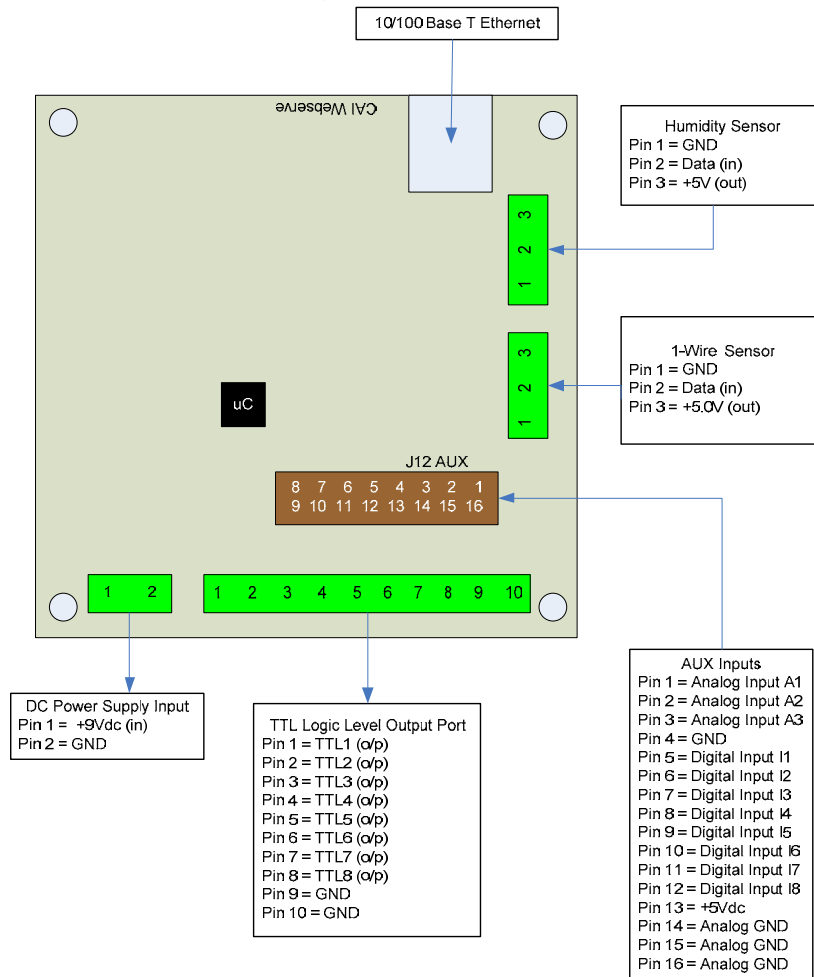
10/100 Base T Ethernet

CAI Webserve

Humidity Sensor
Pin 1 = GND
Pin 2 = Data (in)
Pin 3 = +5V (out)

3
2
1

1-Wire Sensor
Pin 1 = GND
Pin 2 = Data (in)
Pin 3 = +5.0V (out)

3
2
1

uC

J12 AUX

8 7 6 5 4 3 2 1
9 10 11 12 13 14 15 16

1 2

1 2 3 4 5 6 7 8 9 10

DC Power Supply Input
Pin 1 = +9Vdc (in)
Pin 2 = GND

TTL Logic Level Output Port
Pin 1 = TTL1 (o/p)
Pin 2 = TTL2 (o/p)
Pin 3 = TTL3 (o/p)
Pin 4 = TTL4 (o/p)
Pin 5 = TTL5 (o/p)
Pin 6 = TTL6 (o/p)
Pin 7 = TTL7 (o/p)
Pin 8 = TTL8 (o/p)
Pin 9 = GND
Pin 10 = GND

AUX Inputs
Pin 1 = Analog Input A1
Pin 2 = Analog Input A2
Pin 3 = Analog Input A3
Pin 4 = GND
Pin 5 = Digital Input I1
Pin 6 = Digital Input I2
Pin 7 = Digital Input I3
Pin 8 = Digital Input I4
Pin 9 = Digital Input I5
Pin 10 = Digital Input I6
Pin 11 = Digital Input I7
Pin 12 = Digital Input I8
Pin 13 = +5Vdc
Pin 14 = Analog GND
Pin 15 = Analog GND
Pin 16 = Analog GND